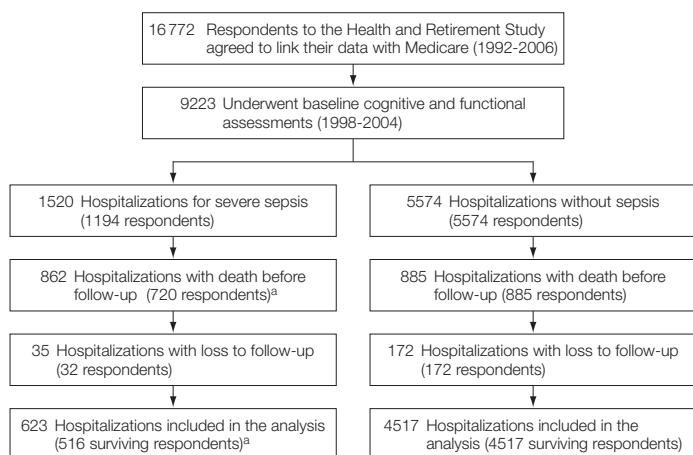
16772 Respondents to the Health and Retirement Study agreed to link their data with Medicare (1992-2006)

9223 Underwent baseline cognitive and functional assessments (1998-2004)

1520 Hospitalizations for severe sepsis (1194 respondents)

862 Hospitalizations with death before follow-up (720 respondents)$^a$

35 Hospitalizations with loss to follow-up (32 respondents)

623 Hospitalizations included in the analysis (516 surviving respondents)$^a$

5574 Hospitalizations without sepsis (5574 respondents)

885 Hospitalizations with death before follow-up (885 respondents)

172 Hospitalizations with loss to follow-up (172 respondents)

4517 Hospitalizations included in the analysis (4517 surviving respondents)